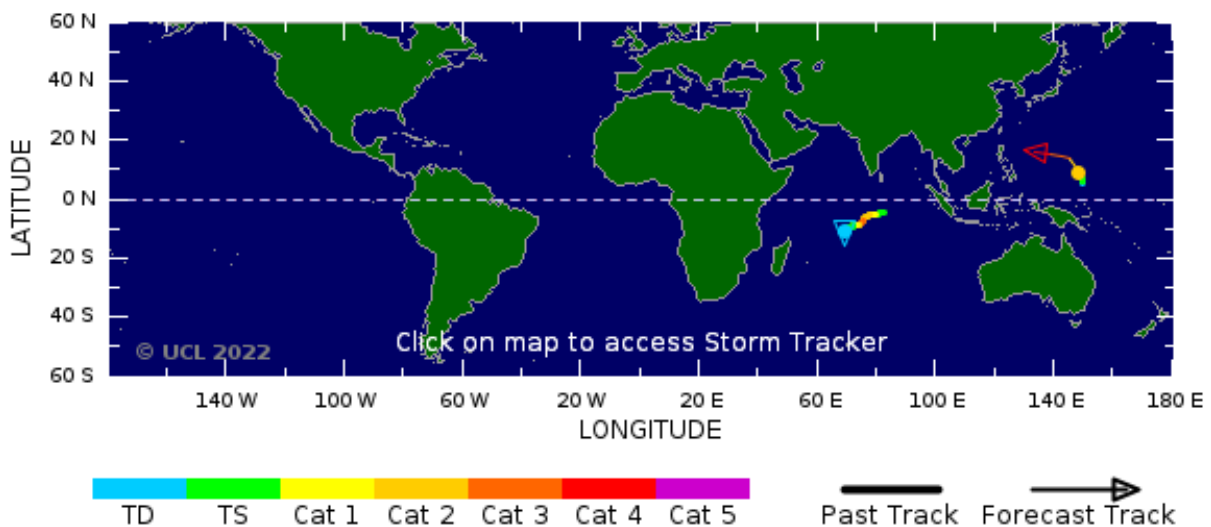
60 N
40 N
20 N
0 N
20 S
40 S
60 S

LATITUDE

© UCL 2022

Click on map to access Storm Tracker

140 W 100 W 60 W 20 W 20 E 60 E 100 E 140 E 180 E

LONGITUDE

TD TS Cat 1 Cat 2 Cat 3 Cat 4 Cat 5

Past Track Forecast Track